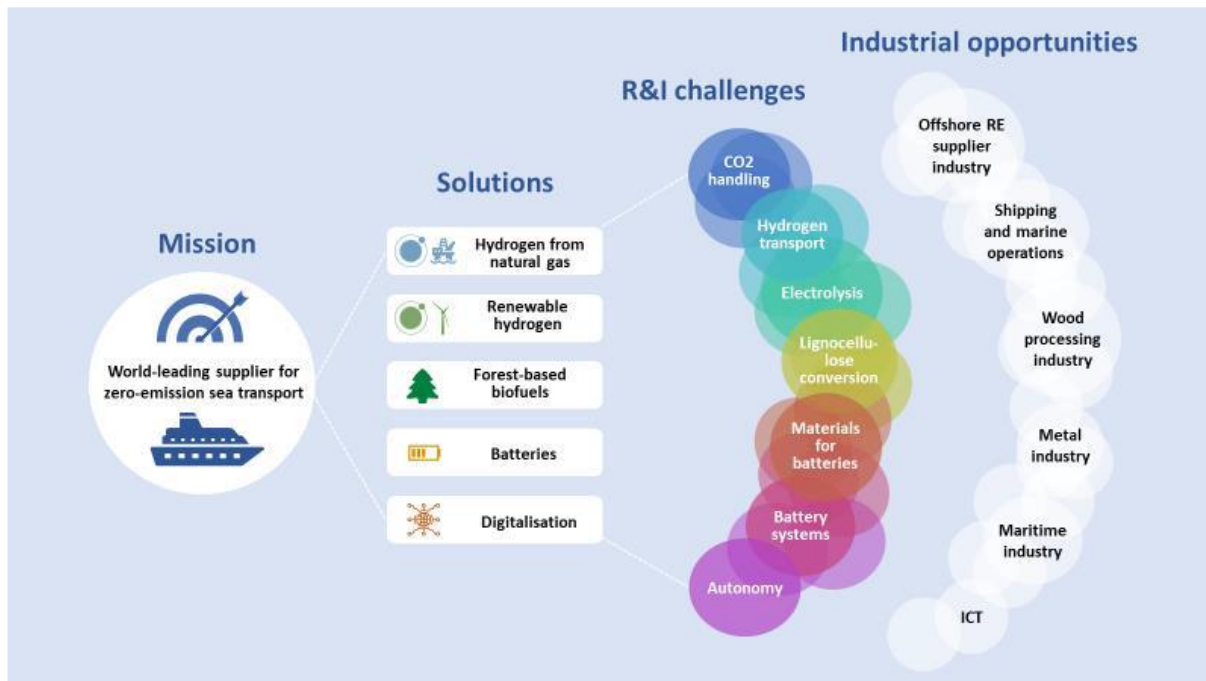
Mission

World-leading supplier for zero-emission sea transport

Solutions

Hydrogen from natural gas

Renewable hydrogen

Forest-based biofuels

Batteries

Digitalisation

R&I challenges

CO2 handling

Hydrogen transport

Electrolysis

Lignocellulose conversion

Materials for batteries

Battery systems

Autonomy

Industrial opportunities

Offshore RE supplier industry

Shipping and marine operations

Wood processing industry

Metal industry

Maritime industry

ICT